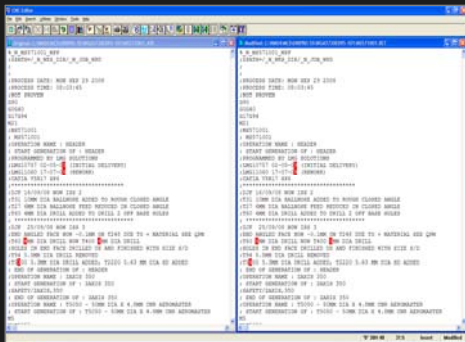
CNC Editor

File Edit Search Window View Tools Help

Original

Modified

% M_NS571001_REF
(DATA=/_M_NS5_ZCE/_M_CDE_NSS

(PROCESS DATE: MON SEP 29 2008
(PROCESS TIME: 09:03:45
(NOT PROVEN

(OPERATION NAME : HEADER
( START GENERATION OF : HEADER
(PROGRAMMED BY LMG SOLUTIONS

% M_NS571001_REF
(DATA=/_M_NS5_ZCE/_M_CDE_NSS

(PROCESS DATE: MON SEP 29 2008
(PROCESS TIME: 09:03:45
(NOT PROVEN

(OPERATION NAME : HEADER
( START GENERATION OF : HEADER
(PROGRAMMED BY LMG SOLUTIONS

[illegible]